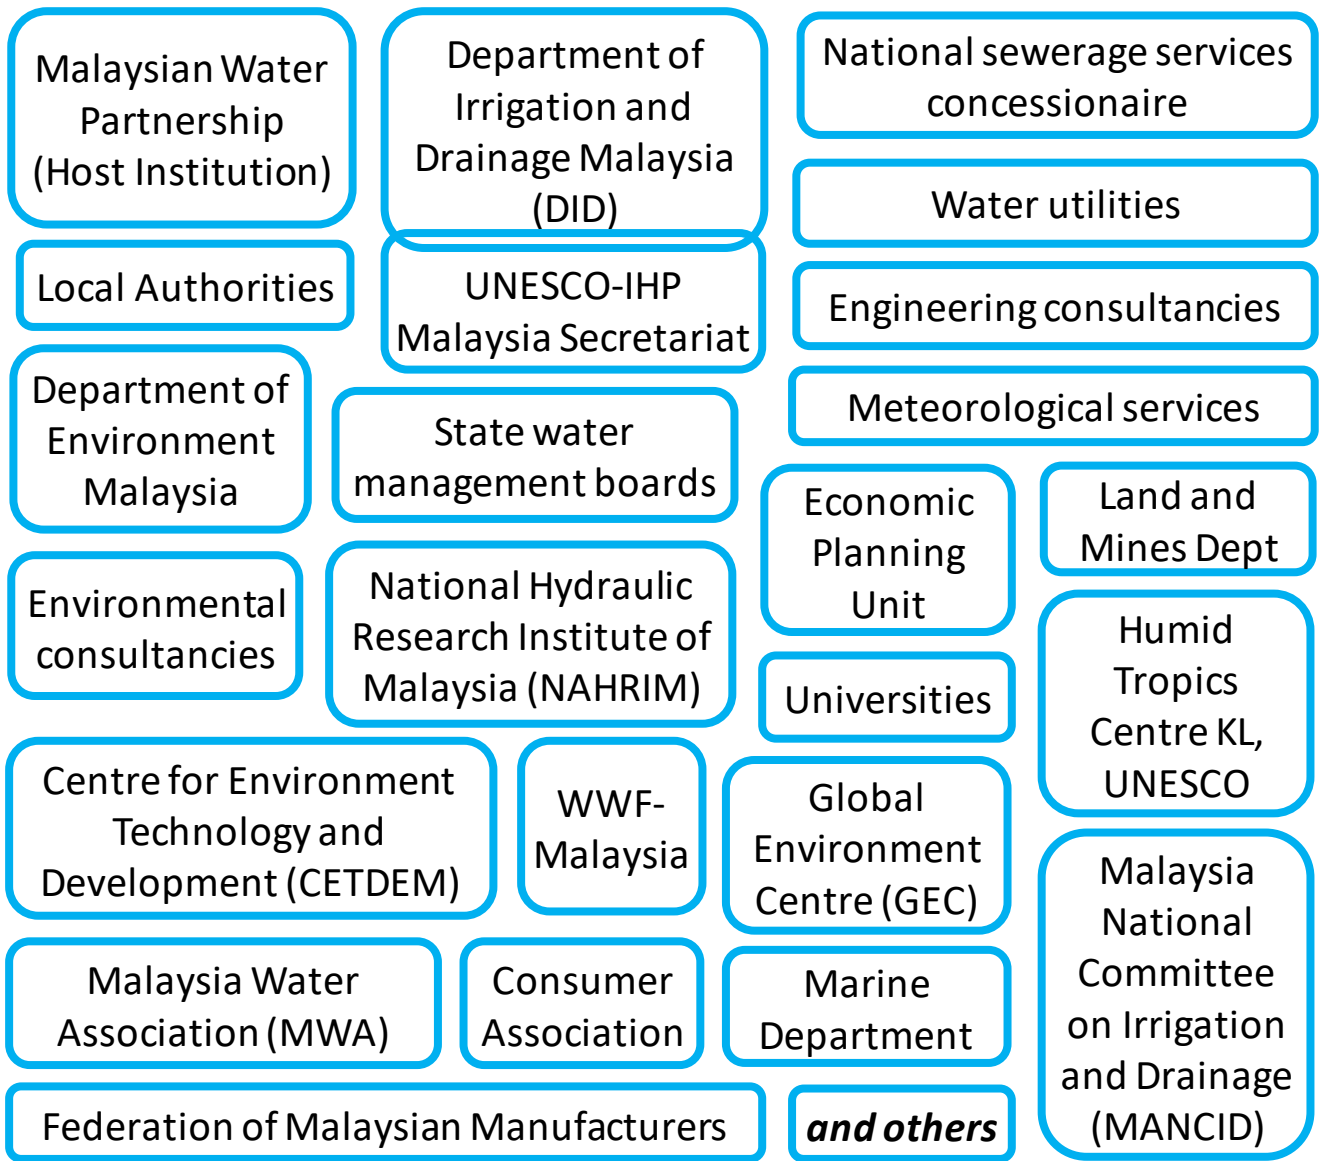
Malaysian Water Partnership (Host Institution)

Department of Irrigation and Drainage Malaysia (DID)

National sewerage services concessionaire

Water utilities

Local Authorities

UNESCO-IHP Malaysia Secretariat

Engineering consultancies

Department of Environment Malaysia

State water management boards

Meteorological services

Economic Planning Unit

Land and Mines Dept

Environmental consultancies

National Hydraulic Research Institute of Malaysia (NAHRIM)

Universities

Humid Tropics Centre KL, UNESCO

Centre for Environment Technology and Development (CETDEM)

WWF-Malaysia

Global Environment Centre (GEC)

Malaysia National Committee on Irrigation and Drainage (MANCID)

Malaysia Water Association (MWA)

Consumer Association

Marine Department

Federation of Malaysian Manufacturers

***and others***